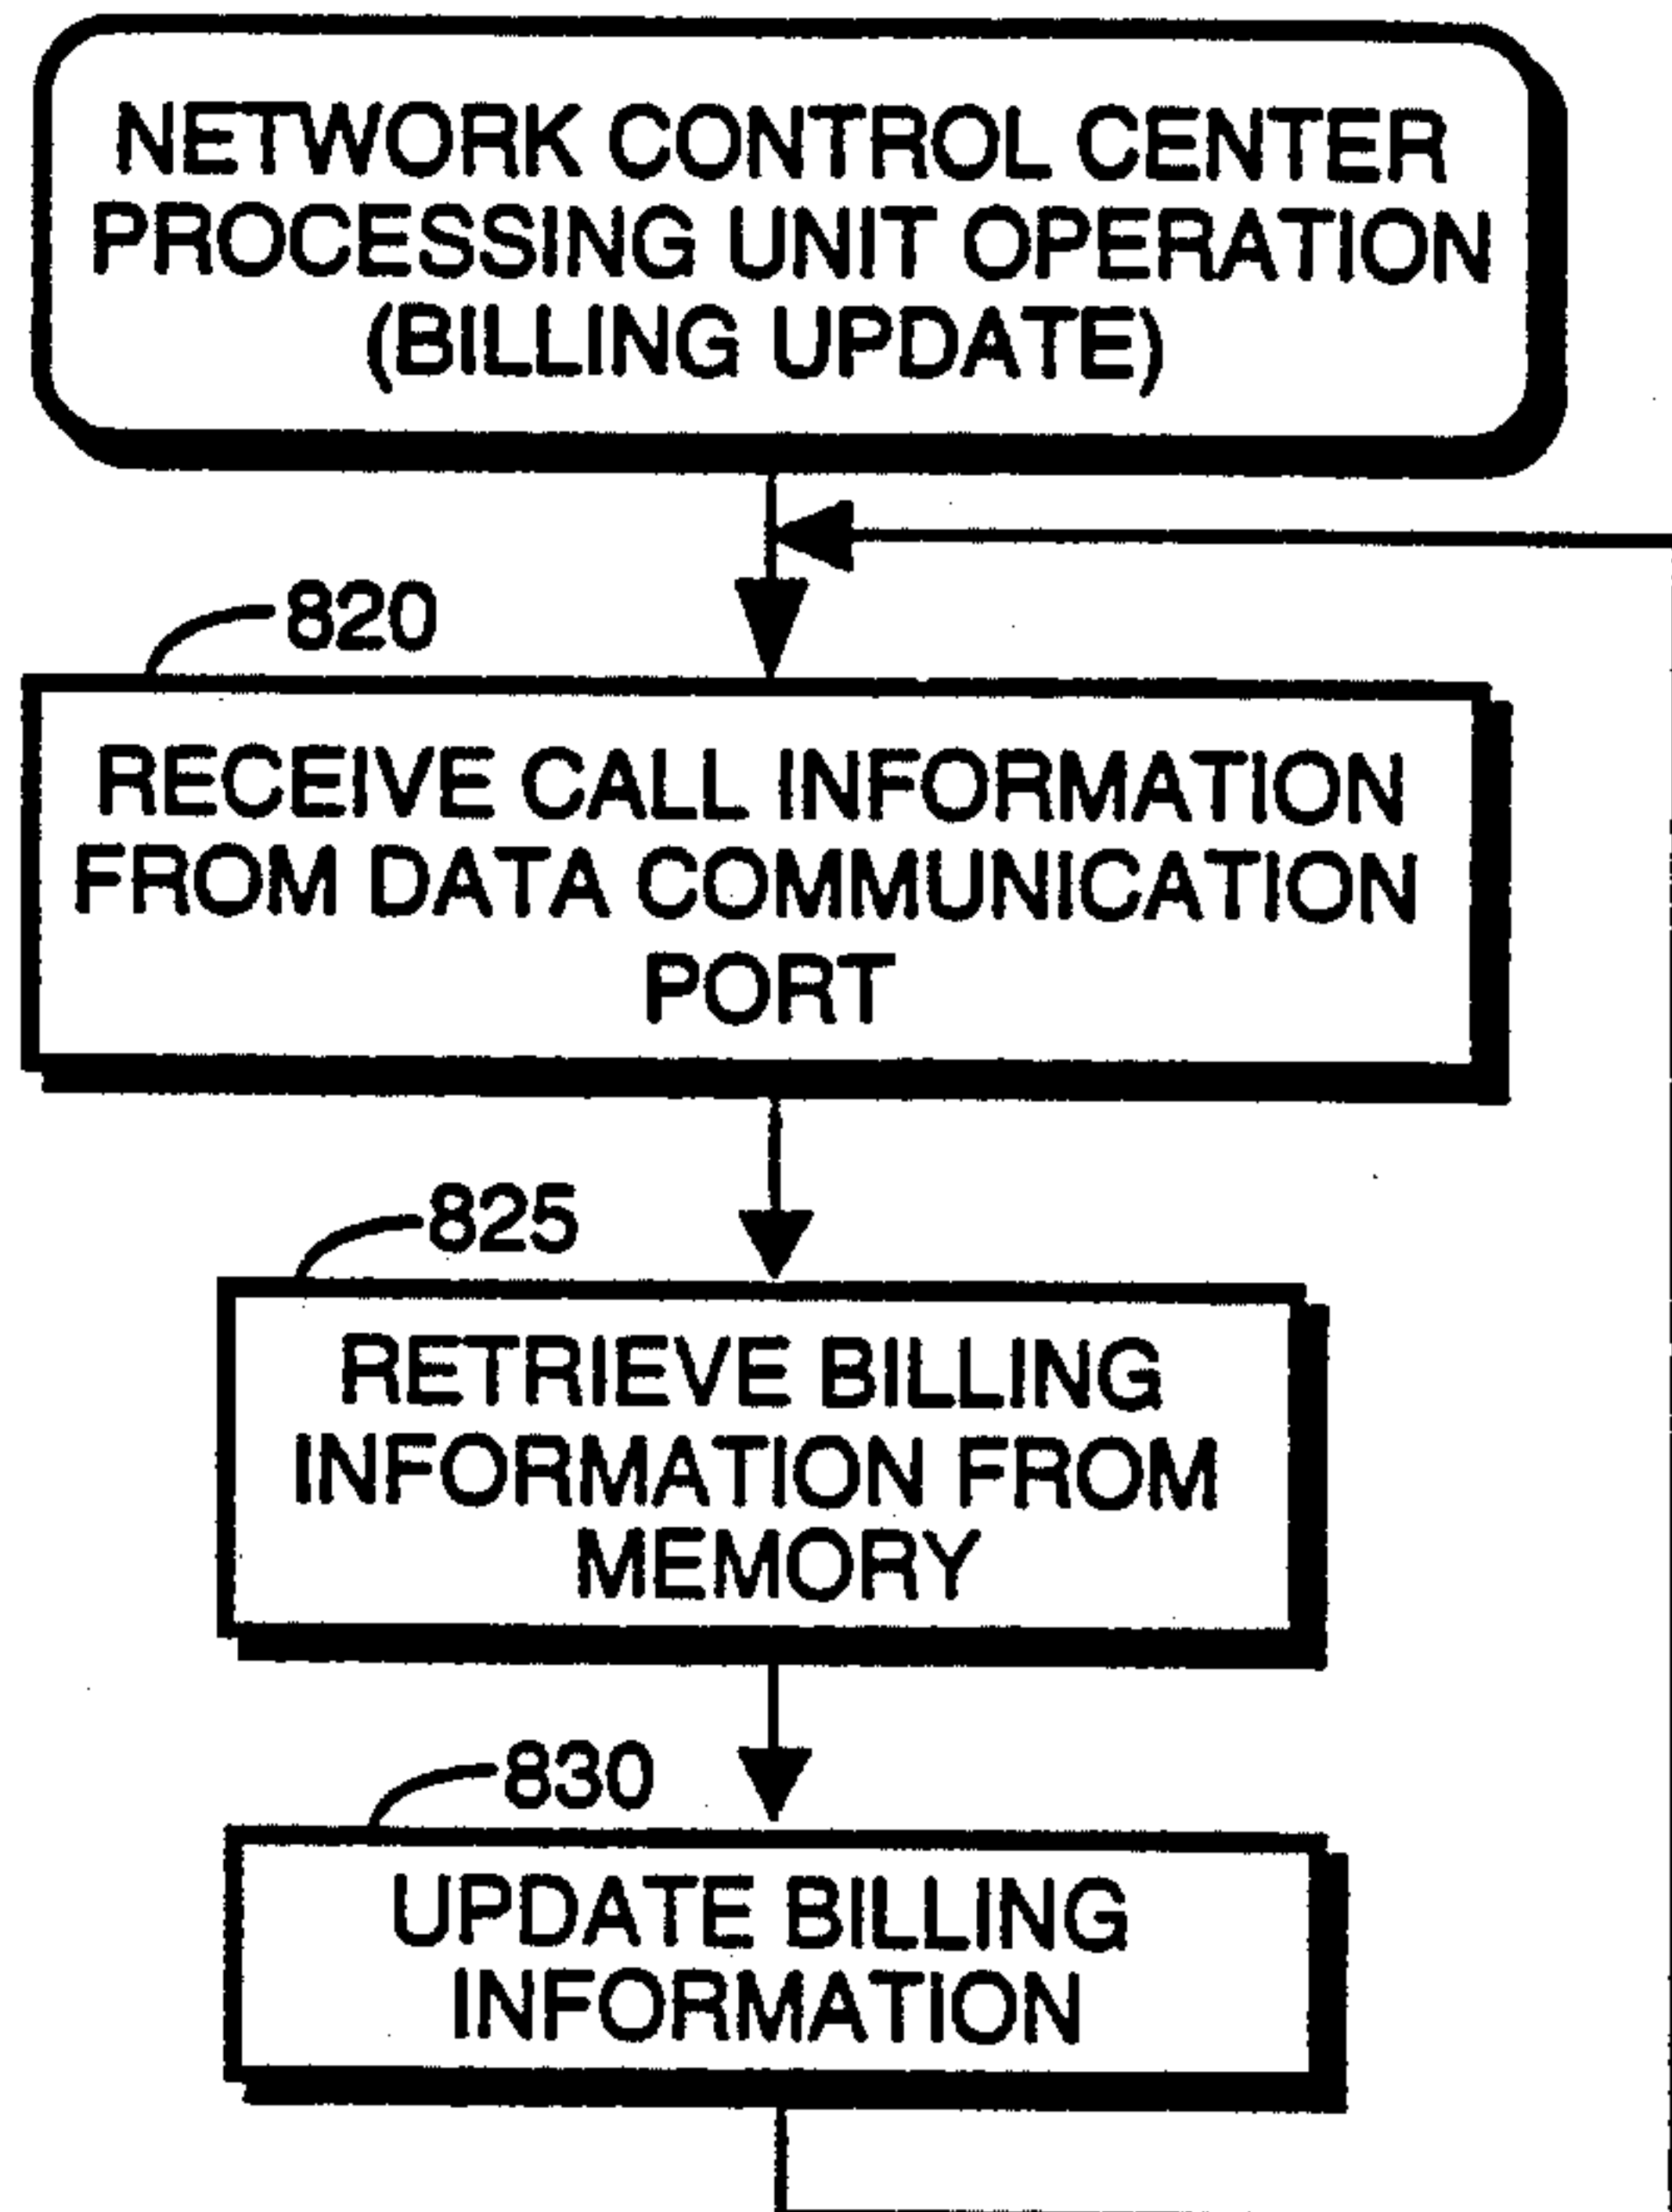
NETWORK CONTROL CENTER PROCESSING UNIT OPERATION (BILLING UPDATE)

820

RECEIVE CALL INFORMATION FROM DATA COMMUNICATION PORT

825

RETRIEVE BILLING INFORMATION FROM MEMORY

830

UPDATE BILLING INFORMATION